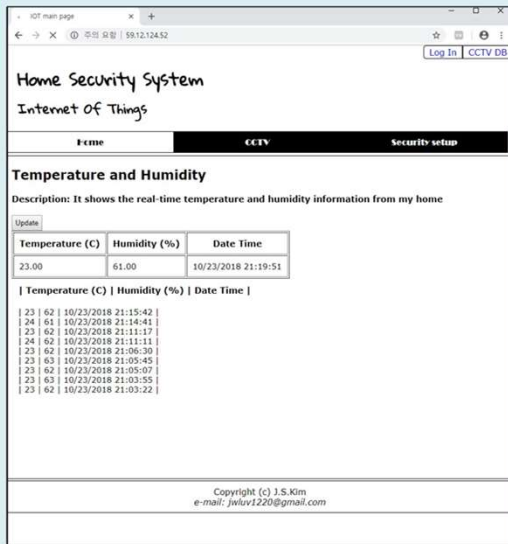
IOT main page × +

← → × ⓘ 주의 요함 | 59.12.124.52

Log In | CCTV DB

Home Security System

Internet Of Things

Home | CCTV | Security setup

Temperature and Humidity

Description: It shows the real-time temperature and humidity information from my home

Update

| Temperature (C) | Humidity (%) | Date Time |
|---|---|---|
| 23.00 | 61.00 | 10/23/2018 21:19:51 |

| Temperature (C) | Humidity (%) | Date Time |

| 23 | 62 | 10/23/2018 21:15:42 |
| 24 | 61 | 10/23/2018 21:14:41 |
| 23 | 62 | 10/23/2018 21:11:17 |
| 24 | 62 | 10/23/2018 21:11:11 |
| 23 | 62 | 10/23/2018 21:06:30 |
| 23 | 63 | 10/23/2018 21:05:45 |
| 23 | 62 | 10/23/2018 21:05:07 |
| 23 | 63 | 10/23/2018 21:03:55 |
| 23 | 62 | 10/23/2018 21:03:22 |

Copyright (c) J.S.Kim
e-mail: jwluv1220@gmail.com